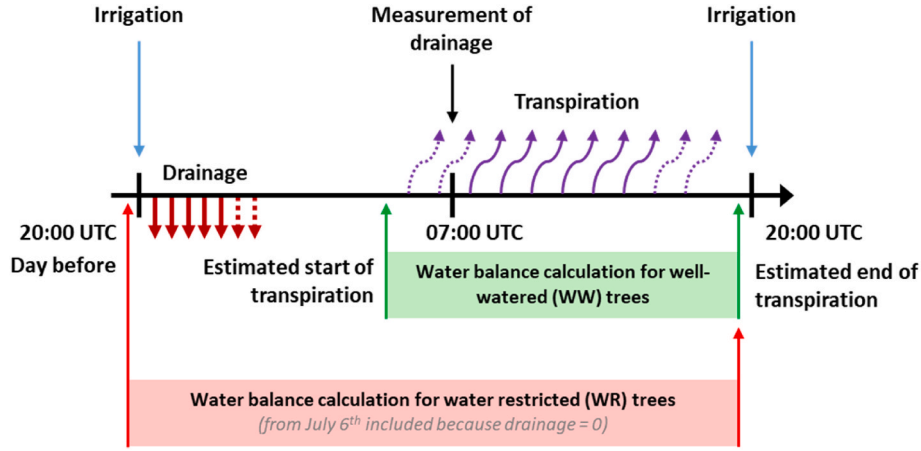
Irrigation

Measurement of drainage

Irrigation

Transpiration

Drainage

20:00 UTC
Day before

Estimated start of transpiration

07:00 UTC

Water balance calculation for well-watered (WW) trees

20:00 UTC

Estimated end of transpiration

Water balance calculation for water restricted (WR) trees
(from July 6$^{th}$ included because drainage = 0)